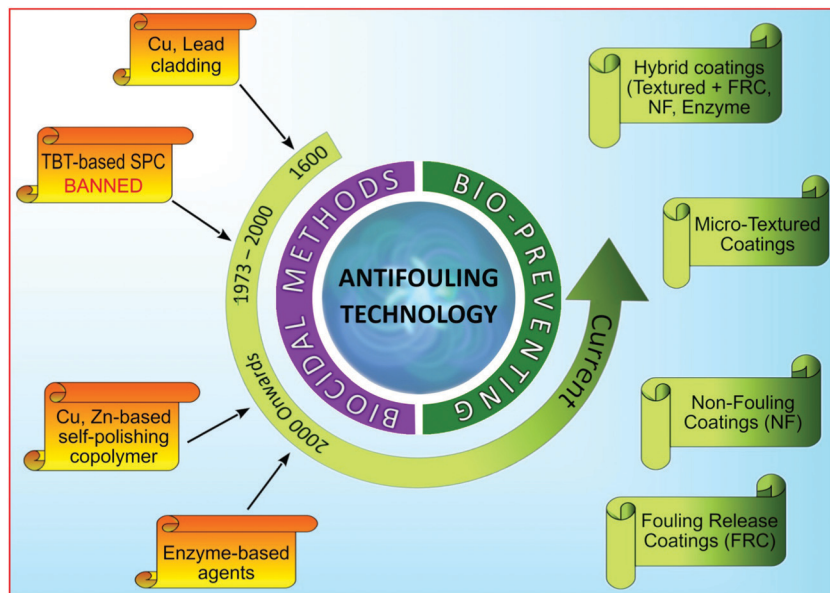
Cu, Lead cladding

TBT-based SPC BANNED

Cu, Zn-based self-polishing copolymer

Enzyme-based agents

1600

1973 – 2000

2000 Onwards

BIOCIDAL METHODS

BIO-PREVENTING

ANTIFOULING TECHNOLOGY

Current

Hybrid coatings (Textured + FRC, NF, Enzyme

Micro-Textured Coatings

Non-Fouling Coatings (NF)

Fouling Release Coatings (FRC)